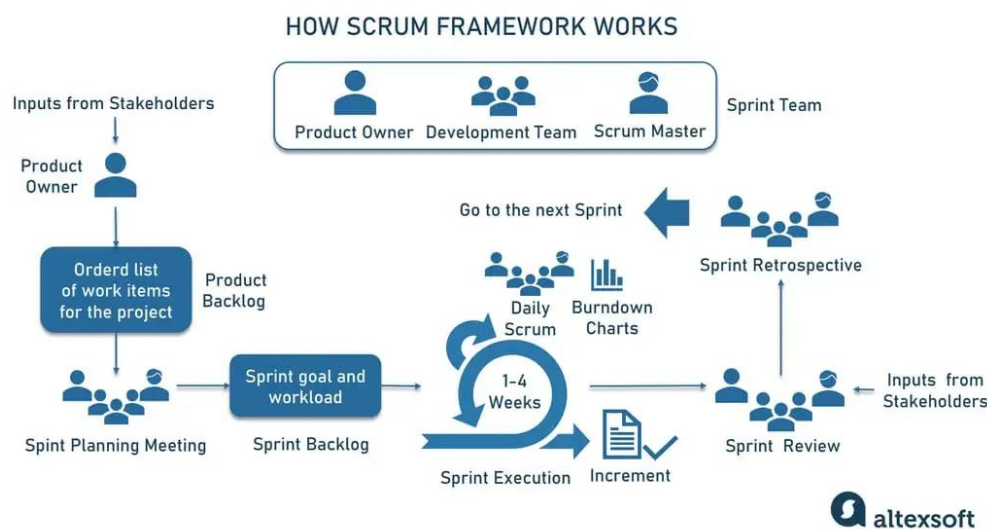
HOW SCRUM FRAMEWORK WORKS

Product Owner Development Team Scrum Master

Sprint Team

Inputs from Stakeholders

Product Owner

Orderd list of work items for the project

Product Backlog

Spint Planning Meeting

Sprint goal and workload

Sprint Backlog

Go to the next Sprint

Sprint Retrospective

Daily Scrum

Burndown Charts

1-4 Weeks

Sprint Execution

Increment

Sprint Review

Inputs from Stakeholders

altexsoft